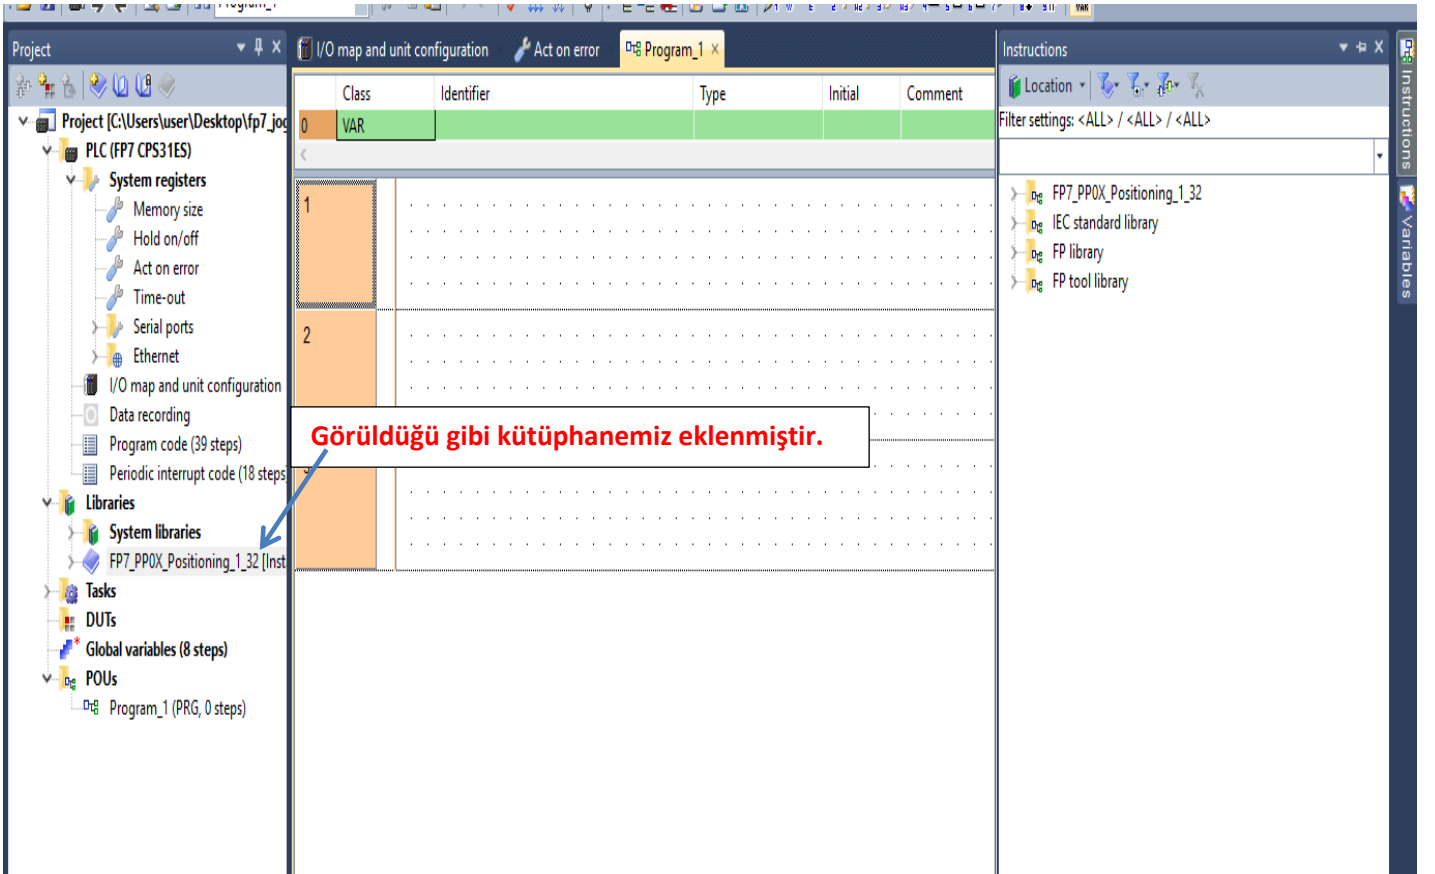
Project

Project [C:\Users\user\Desktop\fp7_jog
PLC (FP7 CPS31ES)
System registers
Memory size
Hold on/off
Act on error
Time-out
Serial ports
Ethernet
I/O map and unit configuration
Data recording
Program code (39 steps)
Periodic interrupt code (18 steps
Libraries
System libraries
FP7_PP0X_Positioning_1_32 [Inst
Tasks
DUTs
Global variables (8 steps)
POUs
Program_1 (PRG, 0 steps)

I/O map and unit configuration
Act on error
Program_1 ×

| | Class | Identifier | Type | Initial | Comment |
|---|---|---|---|---|---|
| 0 | VAR | | | | |

1
2

Görüldüğü gibi kütüphanemiz eklenmiştir.

Instructions
Location
Filter settings: <ALL> / <ALL> / <ALL>
FP7_PP0X_Positioning_1_32
IEC standard library
FP library
FP tool library

Instructions
Variables